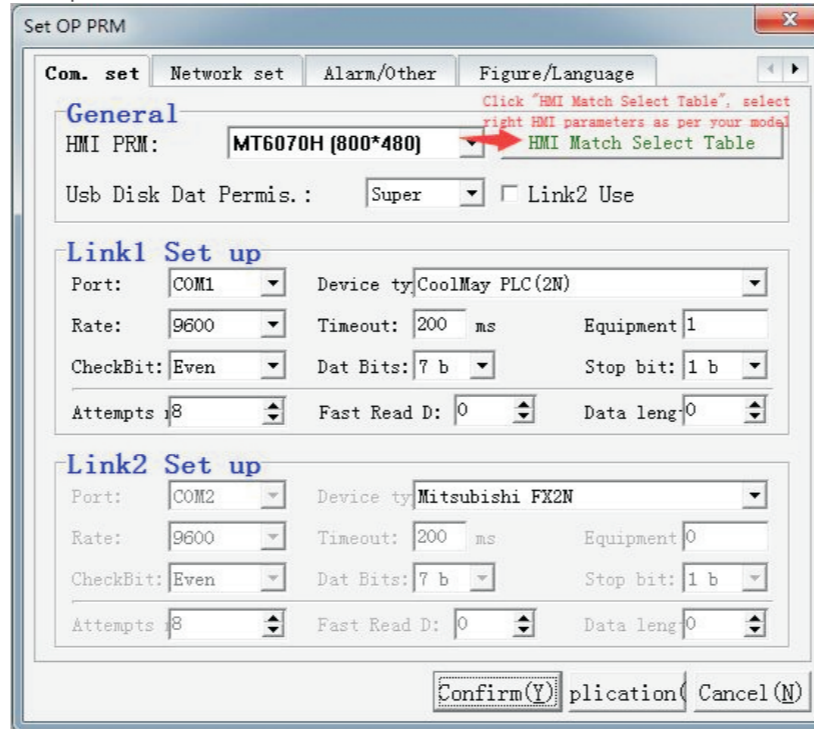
Set OP PRM

Com. set | Network set | Alarm/Other | Figure/Language

General
Click "HMI Match Select Table", select right HMI parameters as per your model
HMI PRM: MT6070H (800*480)
HMI Match Select Table
Usb Disk Dat Permis.: Super
Link2 Use

Link1 Set up
Port: COM1
Device ty CoolMay PLC(2N)
Rate: 9600
Timeout: 200 ms
Equipment 1
CheckBit: Even
Dat Bits: 7 b
Stop bit: 1 b
Attempts 8
Fast Read D: 0
Data leng 0

Link2 Set up
Port: COM2
Device ty Mitsubishi FX2N
Rate: 9600
Timeout: 200 ms
Equipment 0
CheckBit: Even
Dat Bits: 7 b
Stop bit: 1 b
Attempts 8
Fast Read D: 0
Data leng 0

Confirm(Y) plication( Cancel(N)